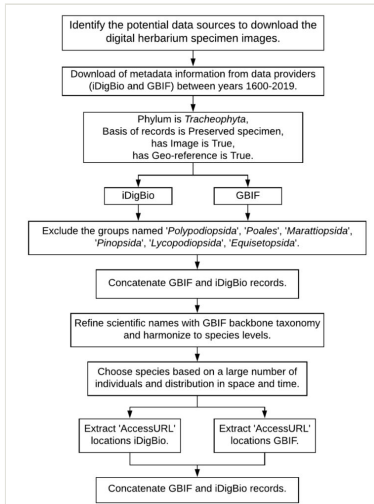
Identify the potential data sources to download the digital herbarium specimen images.

Download of metadata information from data providers (iDigBio and GBIF) between years 1600-2019.

Phylum is Tracheophyta,
Basis of records is Preserved specimen,
has Image is True,
has Geo-reference is True.

iDigBio

GBIF

Exclude the groups named 'Polypodiopsida', 'Poales', 'Marattiopsida', 'Pinopsida', 'Lycopodiopsida', 'Equisetopsida'.

Concatenate GBIF and iDigBio records.

Refine scientific names with GBIF backbone taxonomy and harmonize to species levels.

Choose species based on a large number of individuals and distribution in space and time.

Extract 'AccessURL' locations iDigBio.

Extract 'AccessURL' locations GBIF.

Concatenate GBIF and iDigBio records.